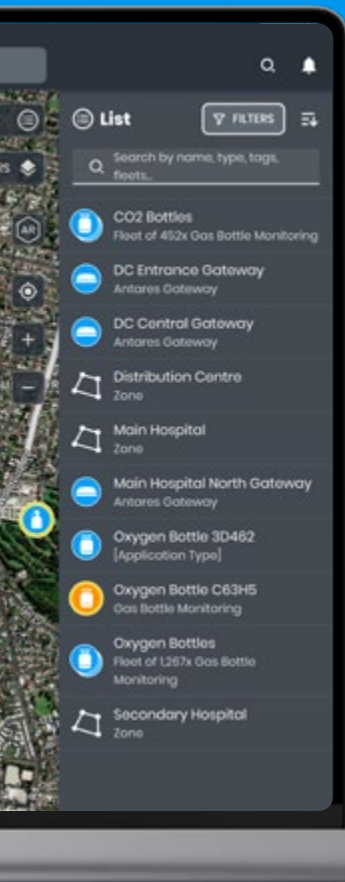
List

FILTERS

Search by name, type, tags, fleets...

CO2 Bottles
Fleet of 452x Gas Bottle Monitoring

DC Entrance Gateway
Antares Gateway

DC Central Gateway
Antares Gateway

Distribution Centre
Zone

Main Hospital
Zone

Main Hospital North Gateway
Antares Gateway

Oxygen Bottle 3D462
[Application Type]

Oxygen Bottle C63H5
Gas Bottle Monitoring

Oxygen Bottles
Fleet of 1,267x Gas Bottle Monitoring

Secondary Hospital
Zone

es

AR